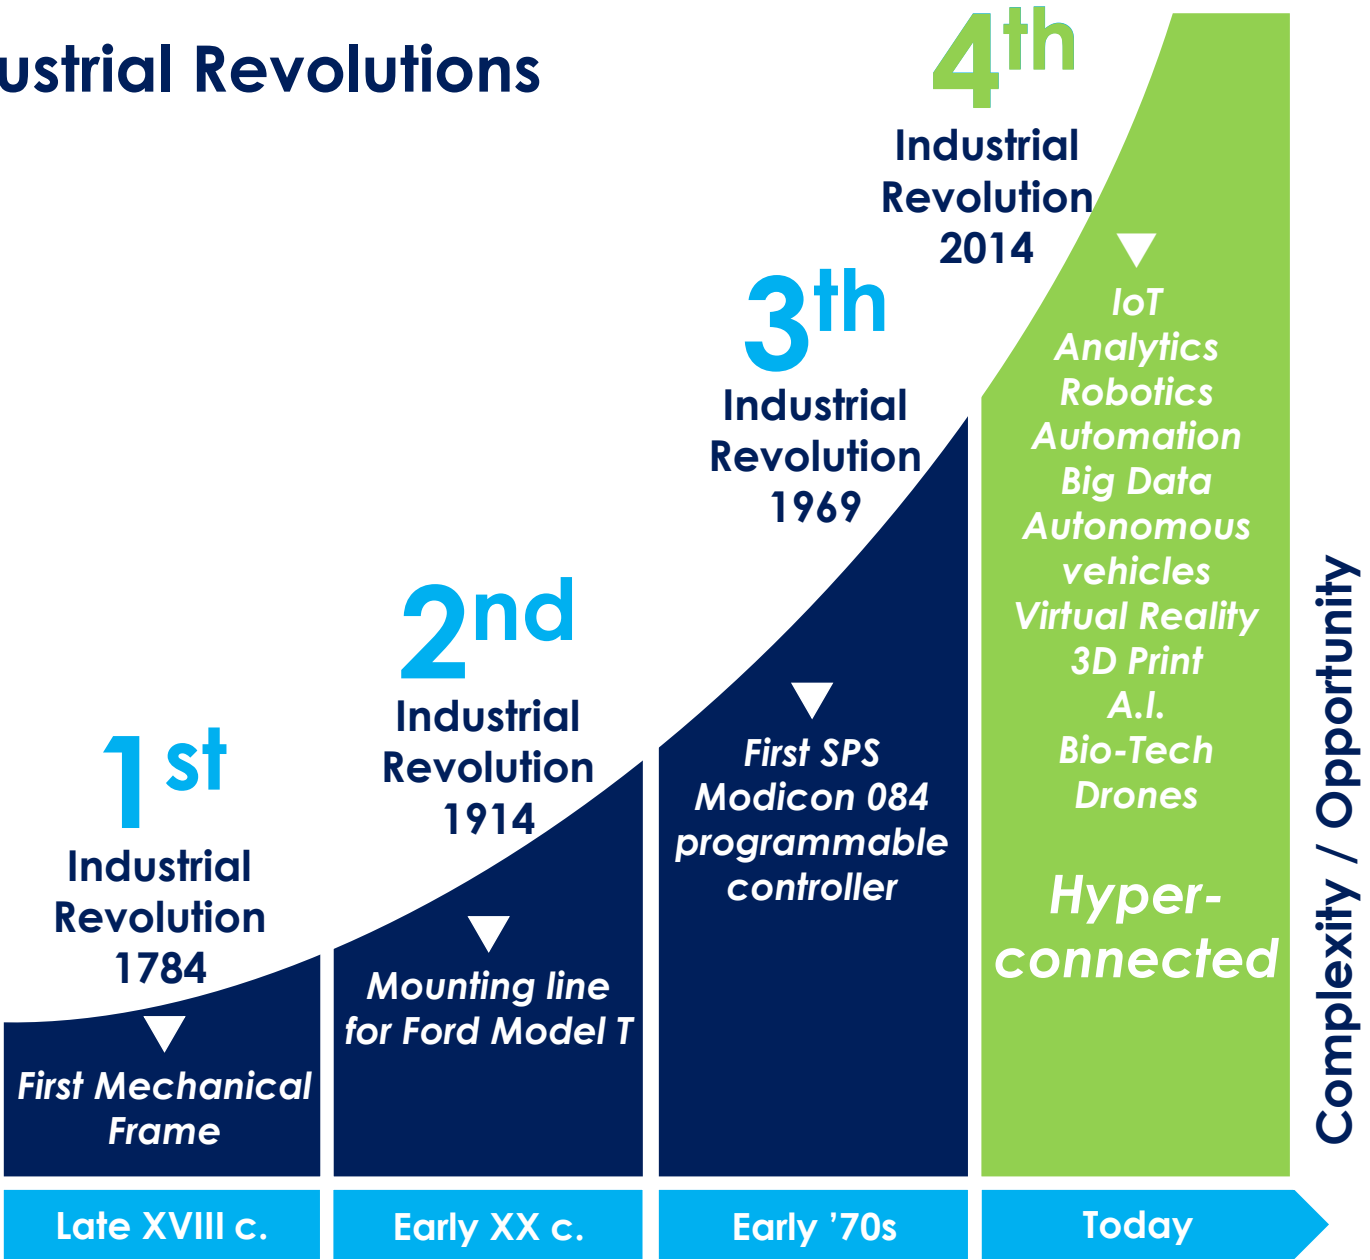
ustrial Revolutions

1st Industrial Revolution 1784

First Mechanical Frame

2nd Industrial Revolution 1914

Mounting line for Ford Model T

3th Industrial Revolution 1969

First SPS Modicon 084 programmable controller

4th Industrial Revolution 2014

IoT
Analytics
Robotics
Automation
Big Data
Autonomous vehicles
Virtual Reality
3D Print
A.I.
Bio-Tech
Drones

Hyper-connected

Complexity / Opportunity

| Late XVIII c. | Early XX c. | Early '70s | Today |
|---|---|---|---|